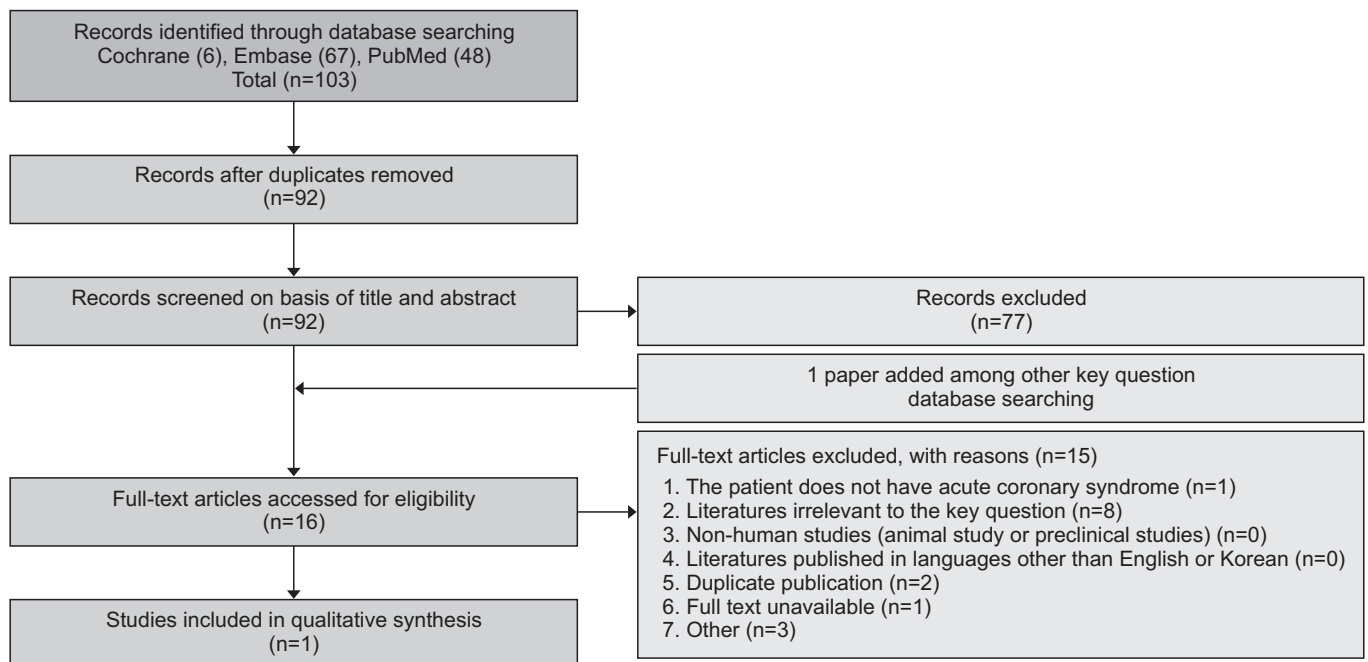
Records identified through database searching
Cochrane (6), Embase (67), PubMed (48)
Total (n=103)

Records after duplicates removed
(n=92)

Records screened on basis of title and abstract
(n=92)

Records excluded
(n=77)

1 paper added among other key question
database searching

Full-text articles accessed for eligibility
(n=16)

Full-text articles excluded, with reasons (n=15)
1. The patient does not have acute coronary syndrome (n=1)
2. Literatures irrelevant to the key question (n=8)
3. Non-human studies (animal study or preclinical studies) (n=0)
4. Literatures published in languages other than English or Korean (n=0)
5. Duplicate publication (n=2)
6. Full text unavailable (n=1)
7. Other (n=3)

Studies included in qualitative synthesis
(n=1)